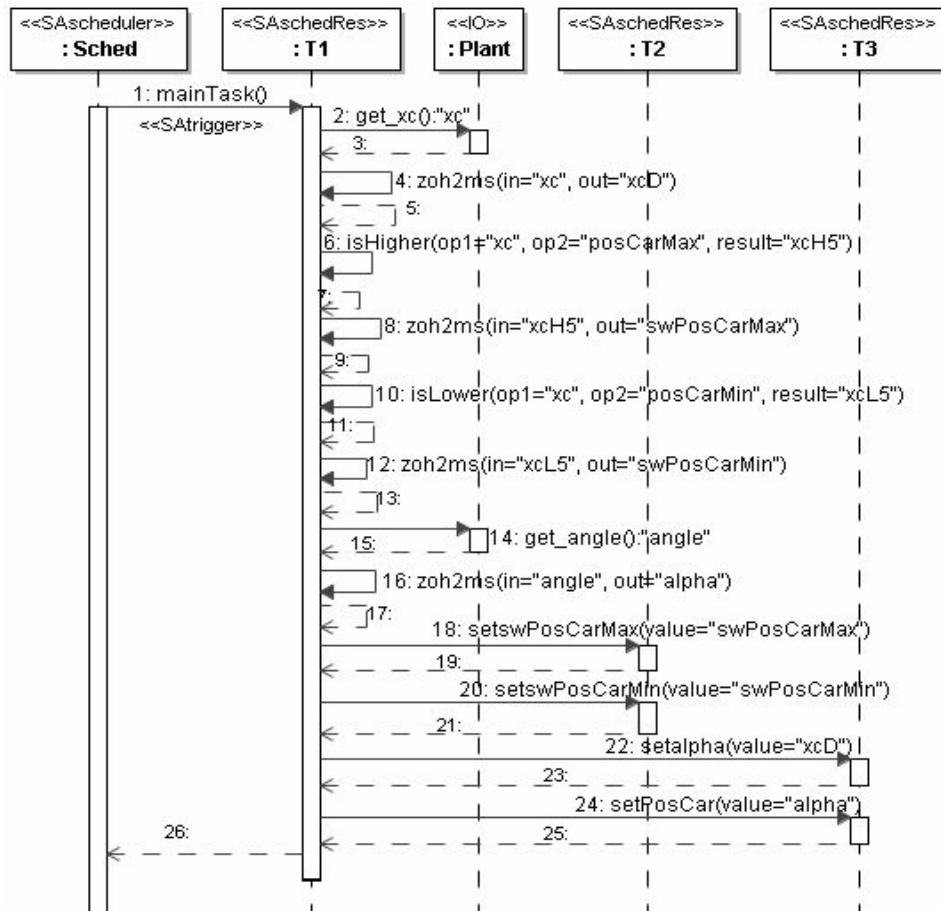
<<SAscheduler>>
: Sched

<<SAschedRes>>
: T1

<<IO>>
: Plant

<<SAschedRes>>
: T2

<<SAschedRes>>
: T3

1: mainTask()

<<SAtrigger>>

2: get_xc():"xc"

3:

4: zoh2ms(in="xc", out="xcD")

5:

6: isHigher(op1="xc", op2="posCarMax", result="xcH5")

7:

8: zoh2ms(in="xcH5", out="swPosCarMax")

9:

10: isLower(op1="xc", op2="posCarMin", result="xcL5")

11:

12: zoh2ms(in="xcL5", out="swPosCarMin")

13:

14: get_angle():"angle"

15:

16: zoh2ms(in="angle", out="alpha")

17:

18: setswPosCarMax(value="swPosCarMax")

19:

20: setswPosCarMin(value="swPosCarMin")

21:

22: setalpha(value="xcD")

23:

24: setPosCar(value="alpha")

25:

26: